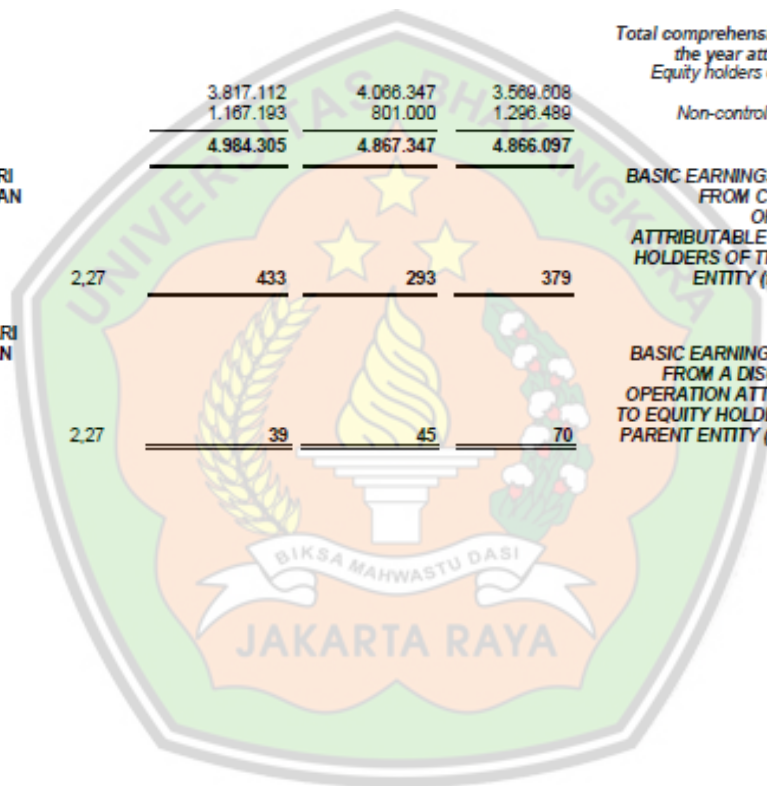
RI
AN

RI
N

| | | | |
|---|---|---|---|
| | 3.817.112 | 4.066.347 | 3.569.608 |
| | 1.167.193 | 801.000 | 1.296.489 |
| | 4.984.305 | 4.867.347 | 4.866.097 |
| 2,27 | 433 | 293 | 379 |
| 2,27 | 39 | 45 | 70 |

Total comprehens the year att Equity holders

Non-control

BASIC EARNING FROM C O ATTRIBUTABLE HOLDERS OF T ENTITY (

BASIC EARNING FROM A DIS OPERATION ATT TO EQUITY HOLD PARENT ENTITY (

UNIVERSITAS BHAYANGKARA

BIKSA MAHWASTU DASI

JAKARTA RAYA